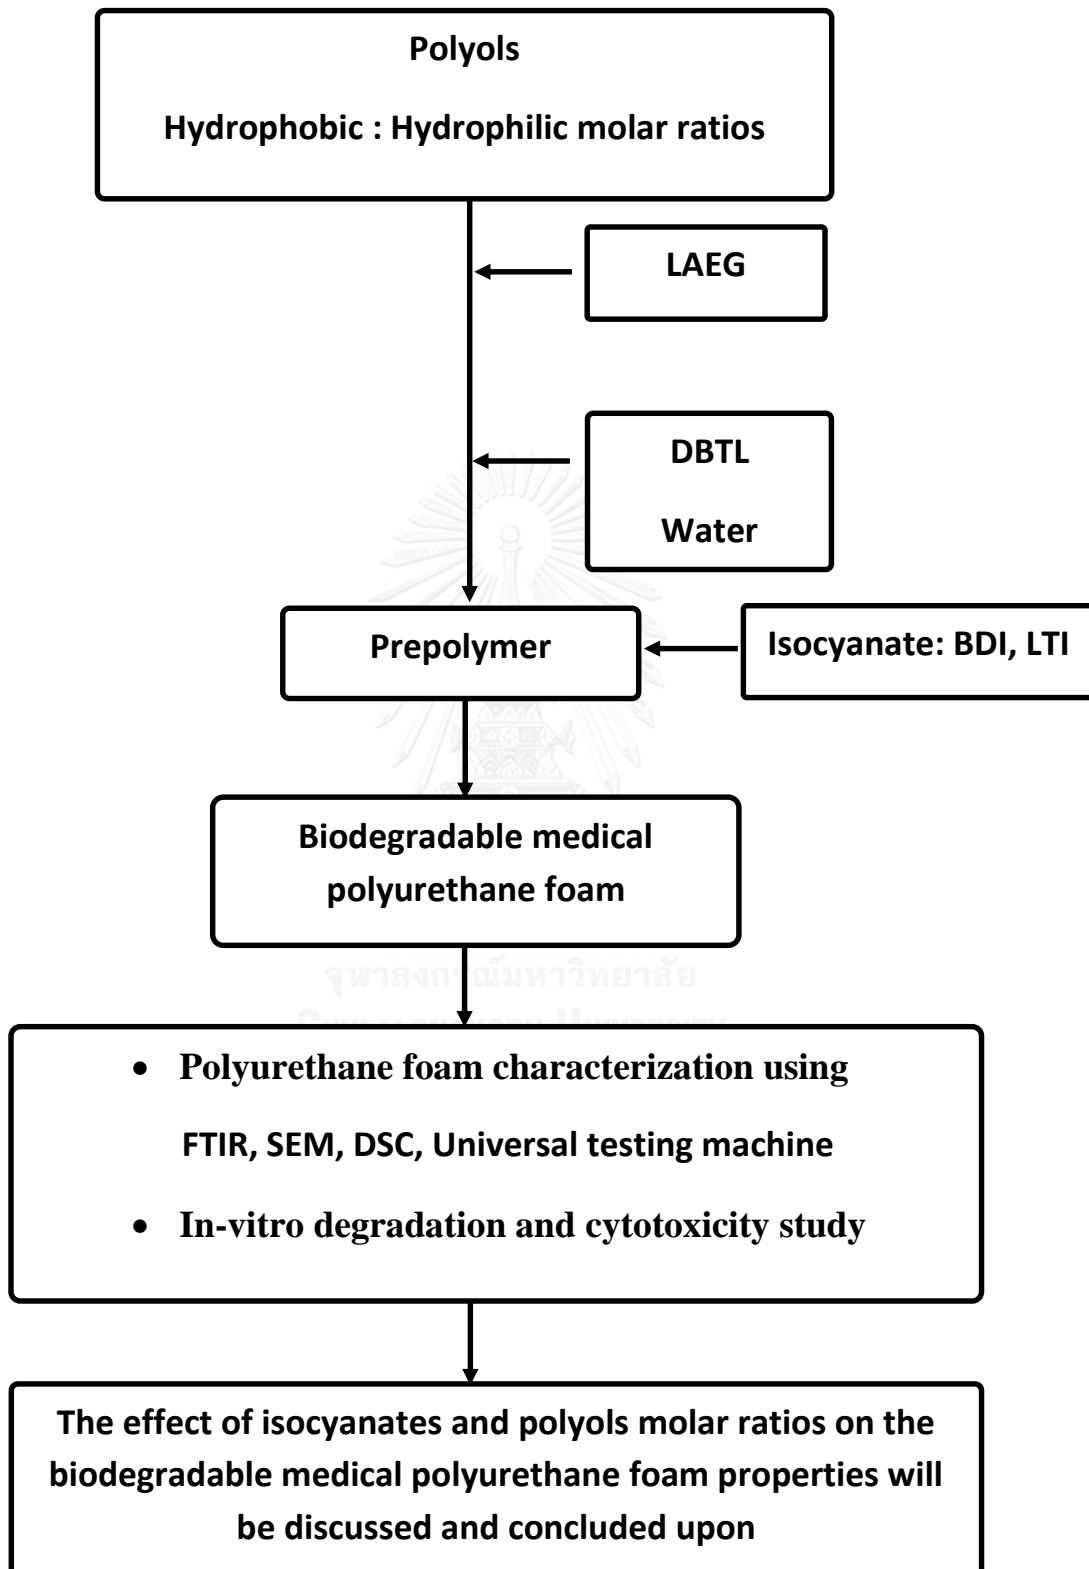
Polyols

Hydrophobic : Hydrophilic molar ratios

LAEG

DBTL

Water

Prepolymer

Isocyanate: BDI, LTI

Biodegradable medical polyurethane foam

• Polyurethane foam characterization using FTIR, SEM, DSC, Universal testing machine

• In-vitro degradation and cytotoxicity study

The effect of isocyanates and polyols molar ratios on the biodegradable medical polyurethane foam properties will be discussed and concluded upon